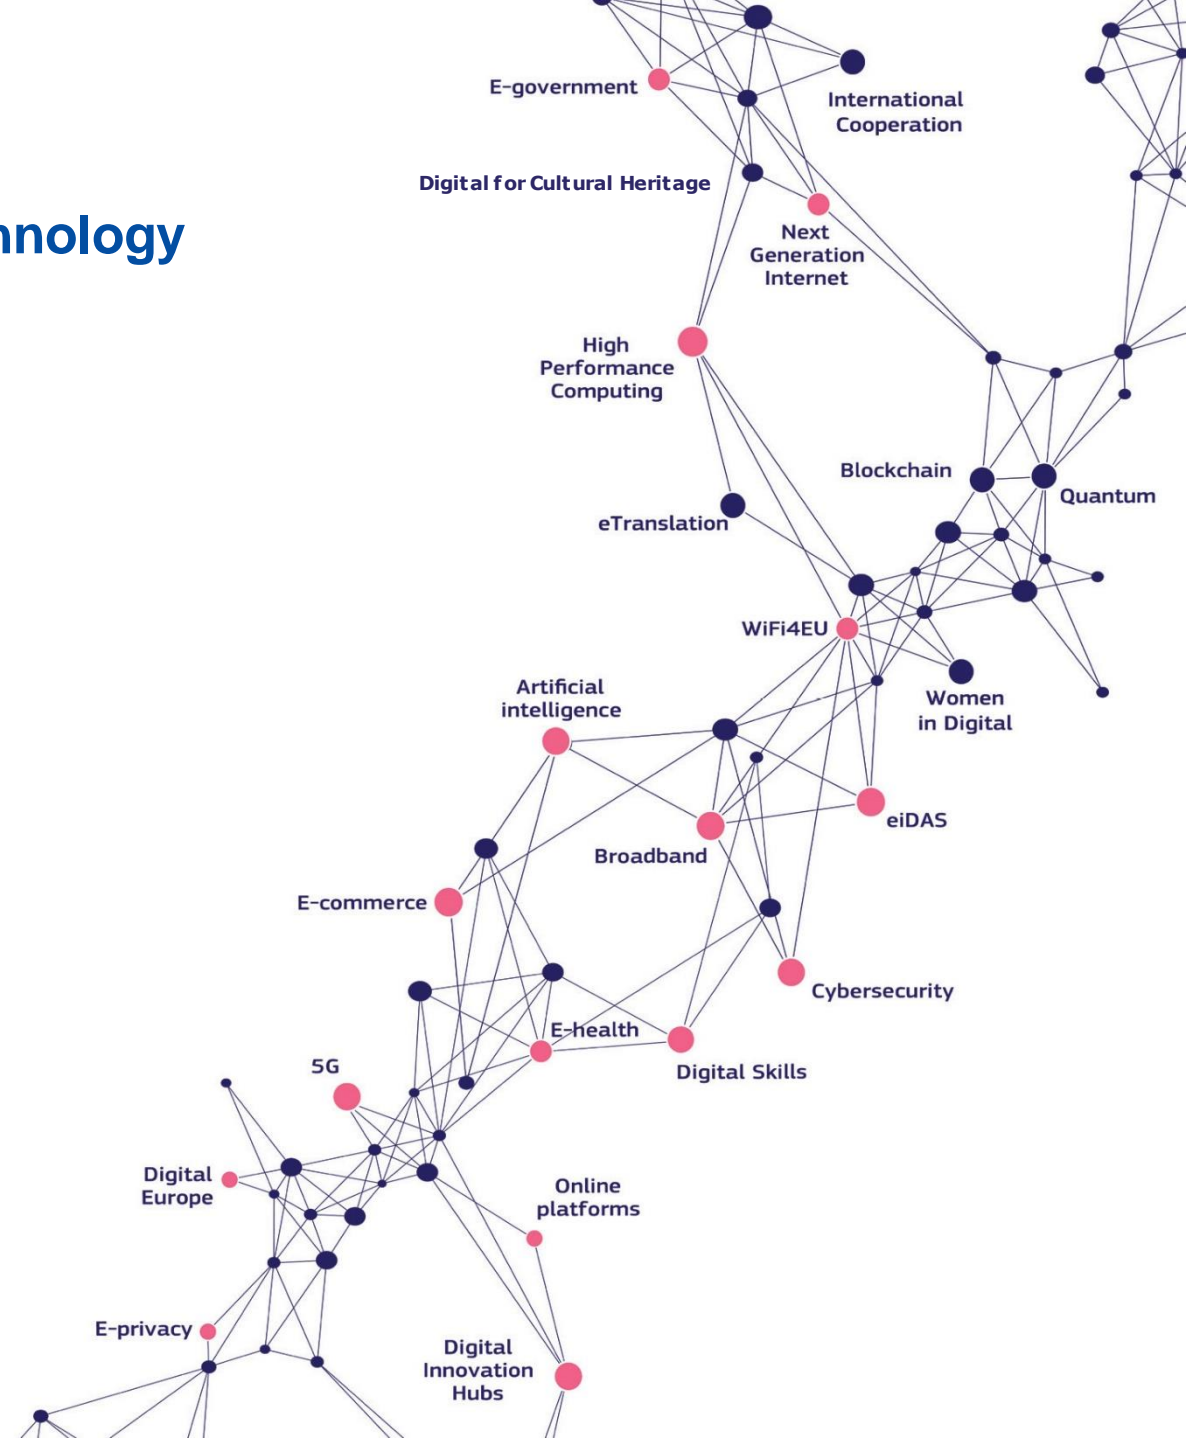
nnology

E-government

International Cooperation

Digital for Cultural Heritage

Next Generation Internet

High Performance Computing

Blockchain

Quantum

eTranslation

WiFi4EU

Women in Digital

Artificial intelligence

eiDAS

Broadband

E-commerce

Cybersecurity

E-health

Digital Skills

5G

Digital Europe

Online platforms

E-privacy

Digital Innovation Hubs